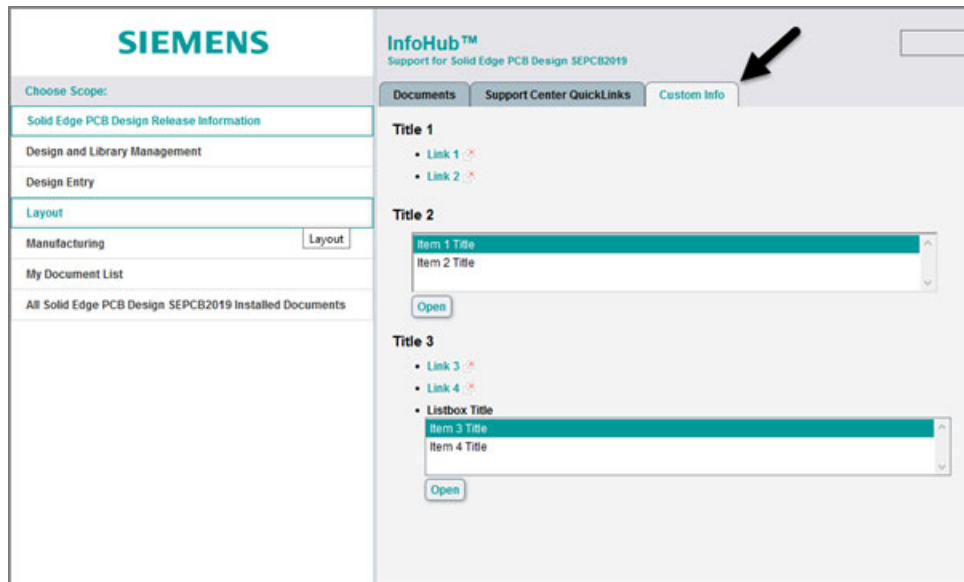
SIEMENS

Choose Scope:

Solid Edge PCB Design Release Information

Design and Library Management

Design Entry

Layout

Manufacturing

Layout

My Document List

All Solid Edge PCB Design SEPCB2019 Installed Documents

InfoHub™
Support for Solid Edge PCB Design SEPCB2019

Documents | Support Center QuickLinks | Custom Info

Title 1

- Link 1
- Link 2

Title 2

Item 1 Title
Item 2 Title

Open

Title 3

- Link 3
- Link 4
- Listbox Title

Item 3 Title
Item 4 Title

Open